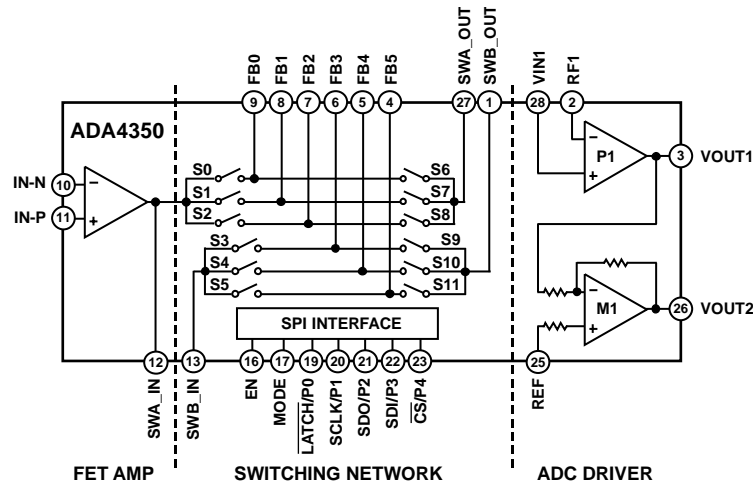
ADA4350

FB0 9
FB1 8
FB2 7
FB3 6
FB4 5
FB5 4
SWA_OUT 27
SWB_OUT 1
VIN1 28
RF1 2

IN-N 10
IN-P 11
−
+

S0
S1
S2
S3
S4
S5
S6
S7
S8
S9
S10
S11

P1
−
+
3 VOUT1

M1
−
+
26 VOUT2

SPI INTERFACE

12 SWA_IN
13 SWB_IN
16 EN
17 MODE
19 $\overline{\text{LATCH}}$/P0
20 SCLK/P1
21 SDO/P2
22 SDI/P3
23 $\overline{\text{CS}}$/P4
25 REF

FET AMP
SWITCHING NETWORK
ADC DRIVER